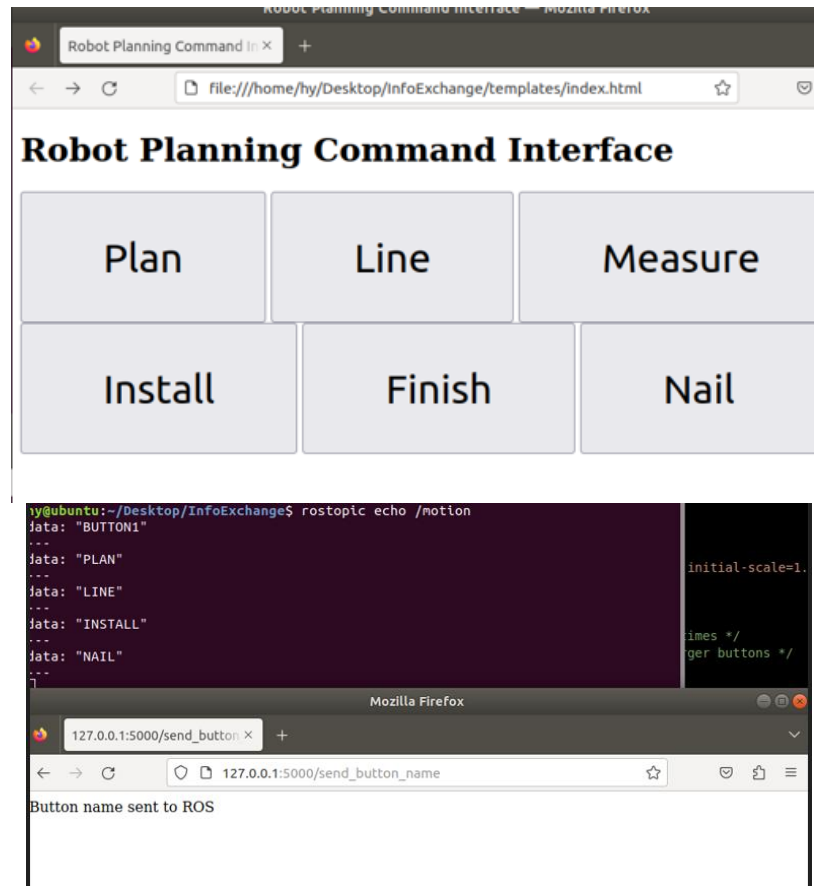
Robot Planning Command Interface — Mozilla Firefox

Robot Planning Command In ×

+

file:///home/hy/Desktop/InfoExchange/templates/index.html

Robot Planning Command Interface

| Plan | Line | Measure |
|---|---|---|
| Install | Finish | Nail |

hy@ubuntu:~/Desktop/InfoExchange$ rostopic echo /motion
data: "BUTTON1"
---
data: "PLAN"
---
data: "LINE"
---
data: "INSTALL"
---
data: "NAIL"
---

initial-scale=1.

imes */
ger buttons */

Mozilla Firefox

127.0.0.1:5000/send_button ×

+

127.0.0.1:5000/send_button_name

Button name sent to ROS